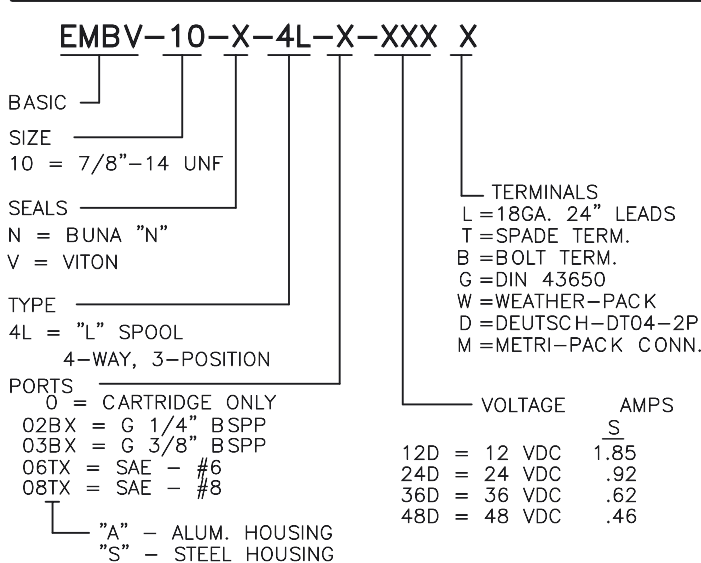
EMBV–10–X–4L–X–XXX X

BASIC

SIZE
10 = 7/8"–14 UNF

SEALS
N = BUNA "N"
V = VITON

TYPE
4L = "L" SPOOL
4–WAY, 3–POSITION

PORTS
0 = CARTRIDGE ONLY
02BX = G 1/4" BSPP
03BX = G 3/8" BSPP
06TX = SAE – #6
08TX = SAE – #8

"A" – ALUM. HOUSING
"S" – STEEL HOUSING

TERMINALS
L = 18GA. 24" LEADS
T = SPADE TERM.
B = BOLT TERM.
G = DIN 43650
W = WEATHER–PACK
D = DEUTSCH–DT04–2P
M = METRI–PACK CONN.

| VOLTAGE | AMPS S |
|---|---|
| 12D = 12 VDC | 1.85 |
| 24D = 24 VDC | .92 |
| 36D = 36 VDC | .62 |
| 48D = 48 VDC | .46 |